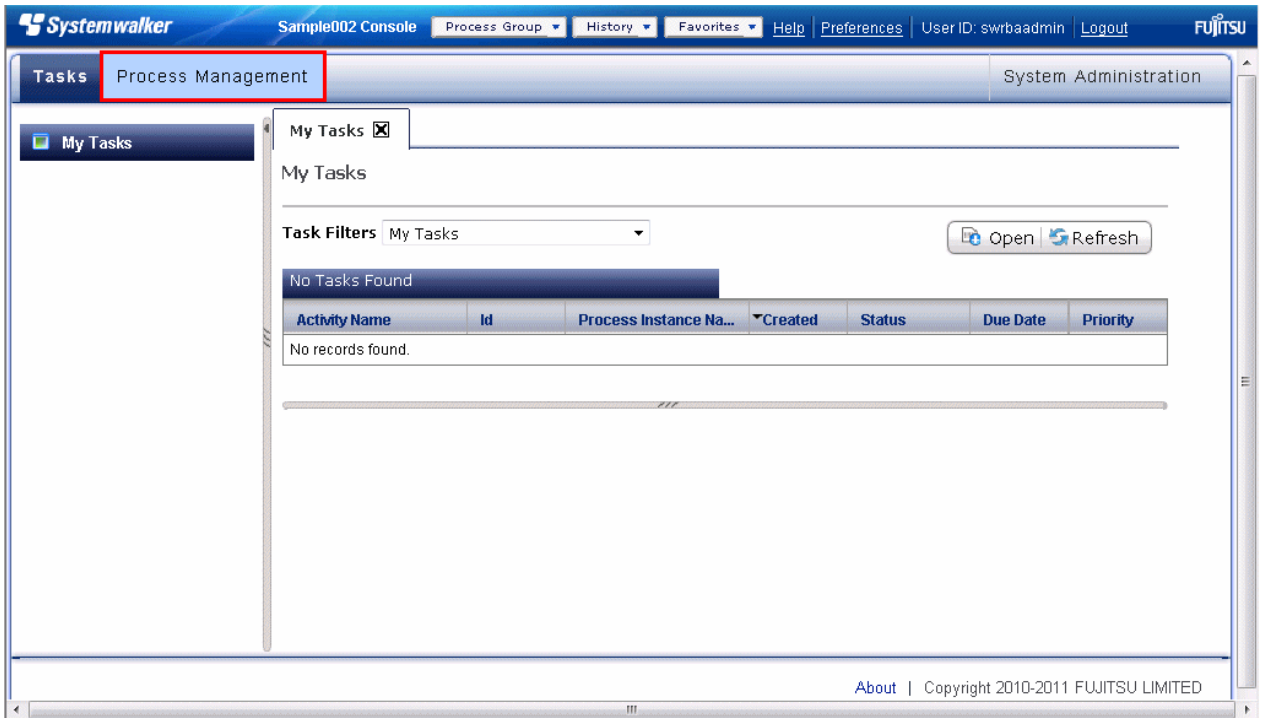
Systemwalker Sample002 Console Process Group ▾ History ▾ Favorites ▾ Help | Preferences | User ID: swrbaadmin | Logout FUJITSU

Tasks Process Management System Administration

My Tasks

My Tasks ☒

My Tasks

Task Filters My Tasks

Open Refresh

No Tasks Found

| Activity Name | Id | Process Instance Na... | ▾Created | Status | Due Date | Priority |
|---|---|---|---|---|---|---|
| No records found. | | | | | | |

About | Copyright 2010-2011 FUJITSU LIMITED